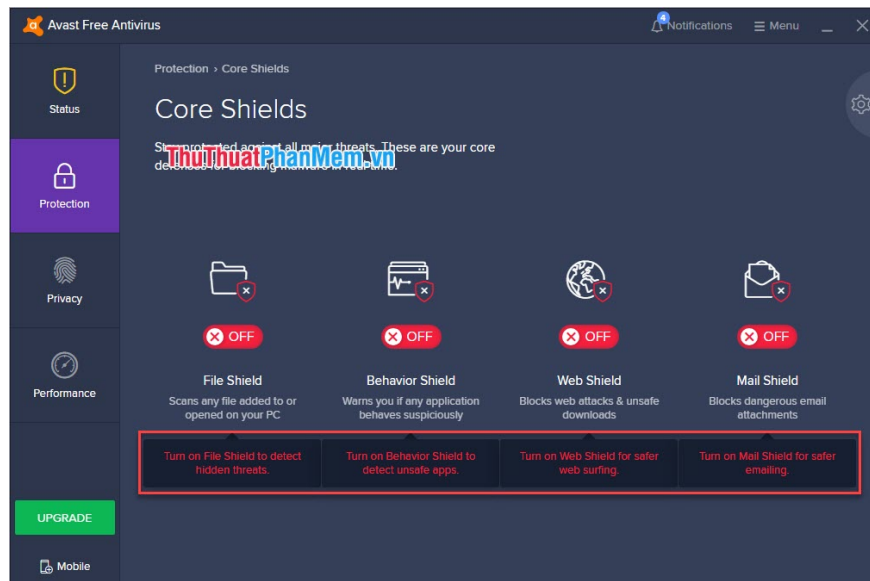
Avast Free Antivirus

4 Notifications ☰ Menu

Status

Protection

Privacy

Performance

UPGRADE

Mobile

Protection › Core Shields

Core Shields

St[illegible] prot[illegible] against all m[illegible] threats. These are your core de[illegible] for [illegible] malware in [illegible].

ThuThuatPhanMem.vn

OFF

File Shield

Scans any file added to or opened on your PC

Turn on File Shield to detect hidden threats.

OFF

Behavior Shield

Warns you if any application behaves suspiciously

Turn on Behavior Shield to detect unsafe apps.

OFF

Web Shield

Blocks web attacks & unsafe downloads

Turn on Web Shield for safer web surfing.

OFF

Mail Shield

Blocks dangerous email attachments

Turn on Mail Shield for safer emailing.